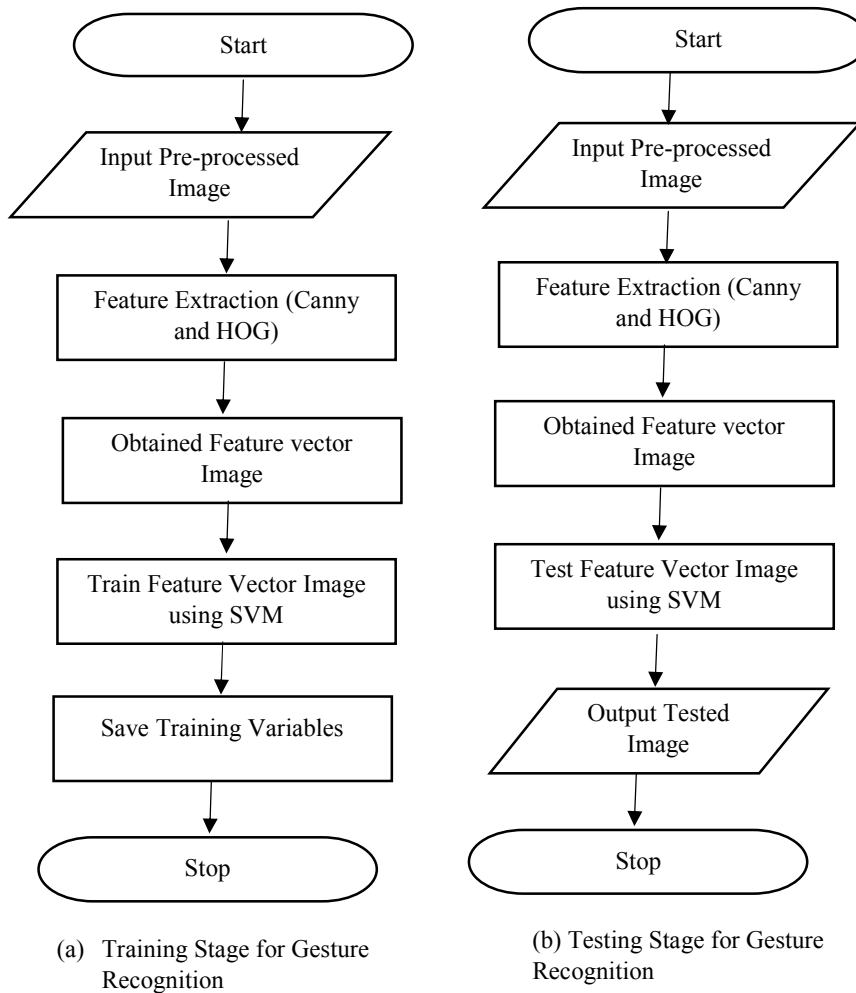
Start

Input Pre-processed Image

Feature Extraction (Canny and HOG)

Obtained Feature vector Image

Train Feature Vector Image using SVM

Save Training Variables

Stop

(a) Training Stage for Gesture Recognition

Start

Input Pre-processed Image

Feature Extraction (Canny and HOG)

Obtained Feature vector Image

Test Feature Vector Image using SVM

Output Tested Image

Stop

(b) Testing Stage for Gesture Recognition